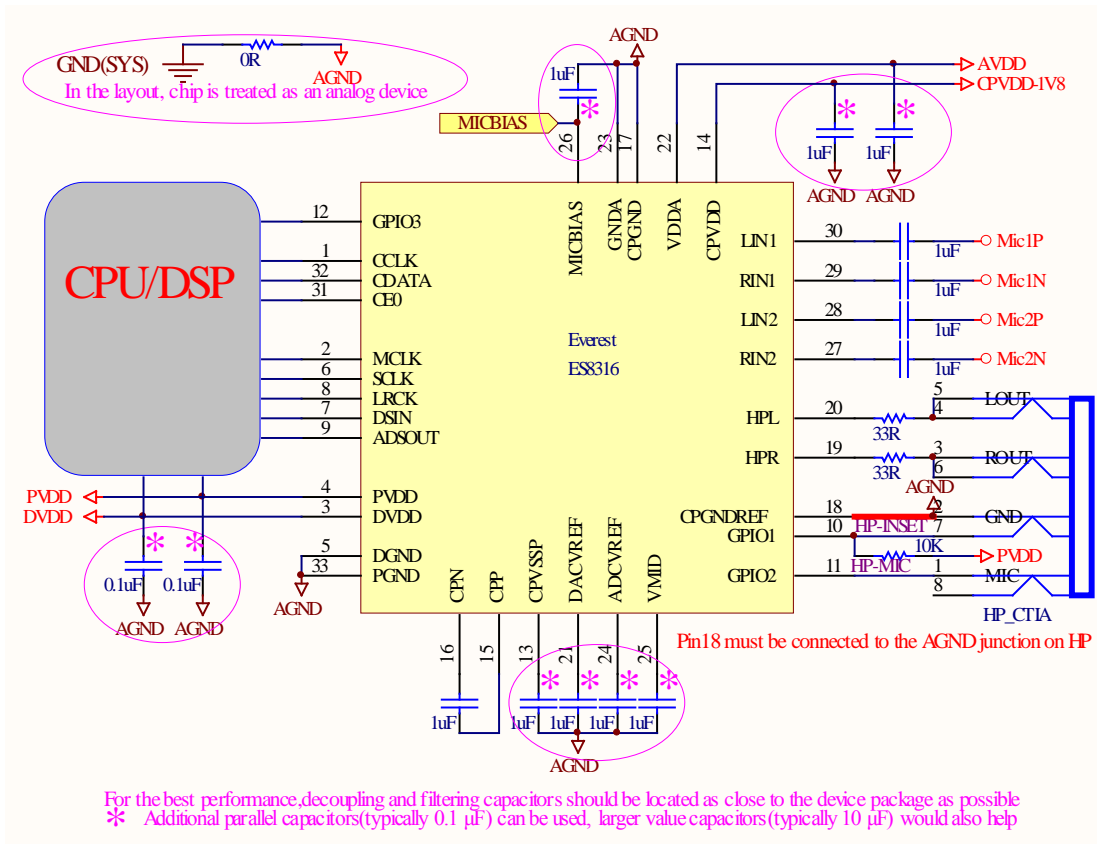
GND(SYS)
0R
AGND
In the layout, chip is treated as an analog device

AGND
1uF
MICBIAS
26 23 17 22 14
AVDD
CPVDD-1V8
1uF 1uF
AGND AGND

CPU/DSP

12 GPIO3
1 CCLK
32 CDATA
31 CE0
2 MCLK
6 SCLK
8 LRCK
7 DSIN
9 ADSOUT
4 PVDD
3 DVDD
5 DGND
33 PGND

MICBIAS GNDA CPGND VDDA CPVDD

Everest
ES8316

LIN1 30 1uF Mic1P
RIN1 29 1uF Mic1N
LIN2 28 1uF Mic2P
RIN2 27 1uF Mic2N
HPL 20 33R 5 4 LOUT
HPR 19 33R 3 6 ROUT
AGND
CPGNDREF 18 2 GND
GPIO1 10 HP-INSET 7
10K PVDD
GPIO2 11 HP-MIC 1 8 MIC
HP_CTIA

PVDD
DVDD
0.1uF 0.1uF
AGND AGND
AGND

CPN CPP CPVSSP DACVREF ADCVREF VMID
16 15 13 21 24 25
1uF 1uF 1uF 1uF 1uF
AGND

Pin18 must be connected to the AGND junction on HP

For the best performance,decoupling and filtering capacitors should be located as close to the device package as possible
* Additional parallel capacitors(typically 0.1 μF) can be used, larger value capacitors(typically 10 μF) would also help